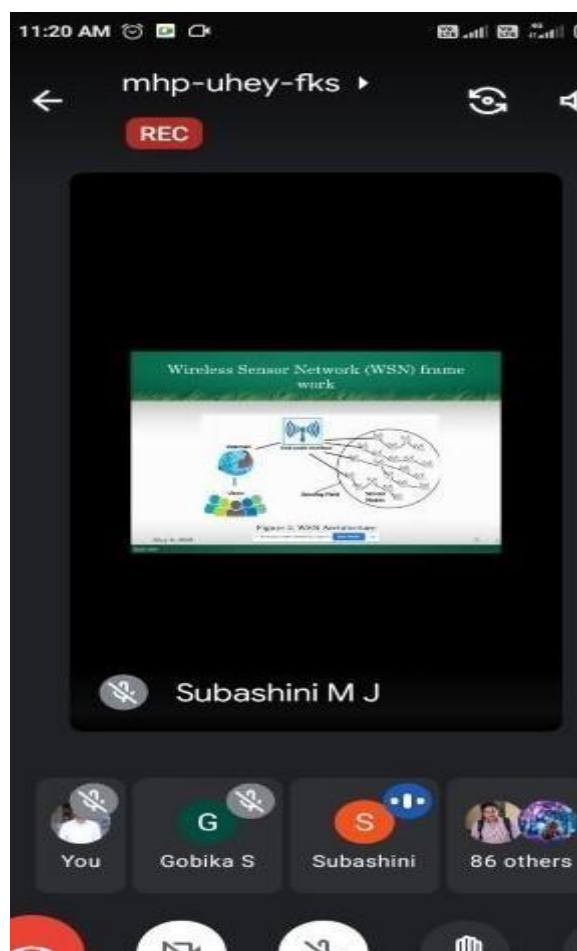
11:20 AM

mhp-uhey-fks ▸

REC

Wireless Sensor Network (WSN) frame work

Internet

Users

Sensing Field

Sensor Nodes

Figure 1: WSN Architecture

Subashini M J

You

G
Gobika S

S
Subashini

86 others